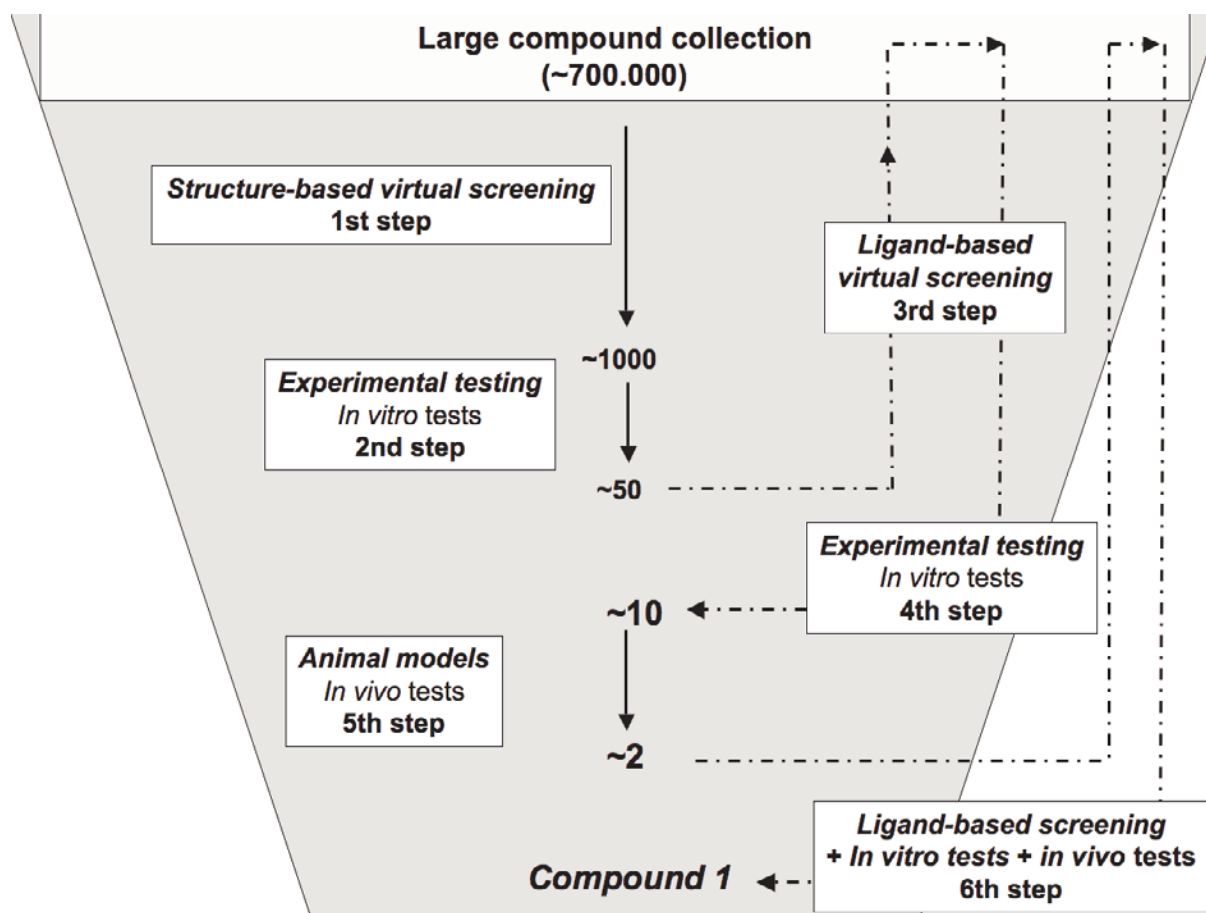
Large compound collection
(~700.000)

Structure-based virtual screening
1st step

Ligand-based virtual screening
3rd step

~1000

Experimental testing
In vitro tests
2nd step

~50

Experimental testing
In vitro tests
4th step

~10

Animal models
In vivo tests
5th step

~2

Ligand-based screening
+ In vitro tests + in vivo tests
6th step

Compound 1